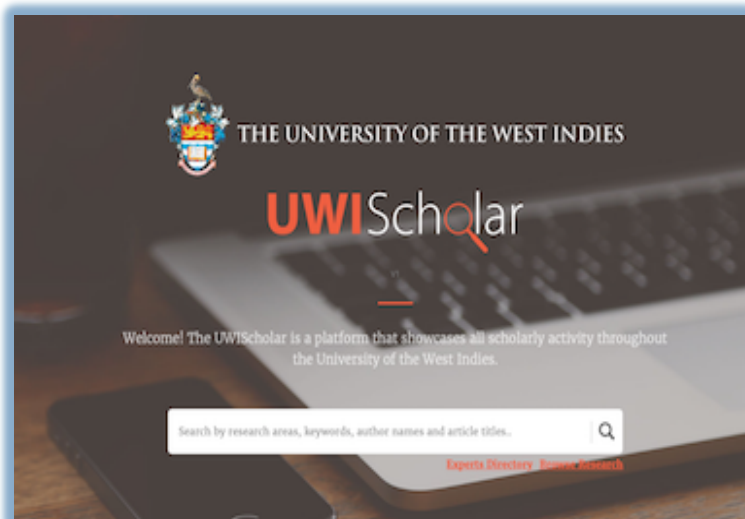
THE UNIVERSITY OF THE WEST INDIES

UWIScholar

Welcome! The UWIScholar is a platform that showcases all scholarly activity throughout the University of the West Indies.

Search by research areas, keywords, author names and article titles..

Experts Directory Browse Research